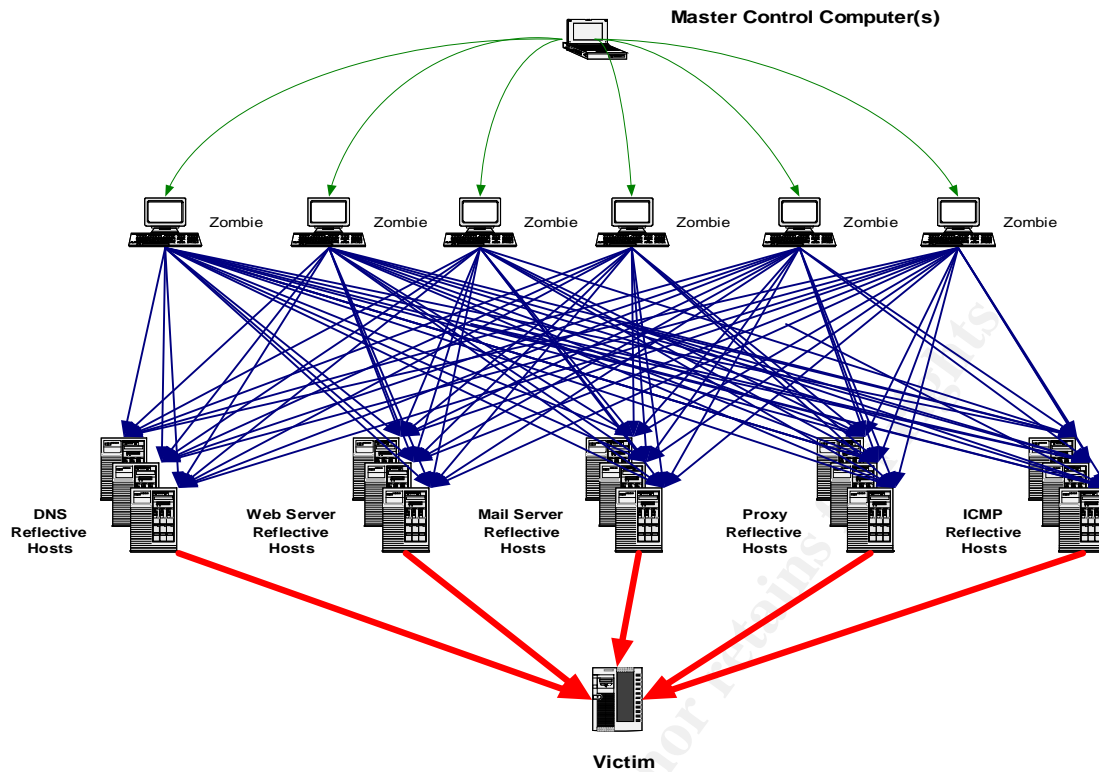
Master Control Computer(s)

Zombie

Zombie

Zombie

Zombie

Zombie

Zombie

DNS Reflective Hosts

Web Server Reflective Hosts

Mail Server Reflective Hosts

Proxy Reflective Hosts

ICMP Reflective Hosts

Victim